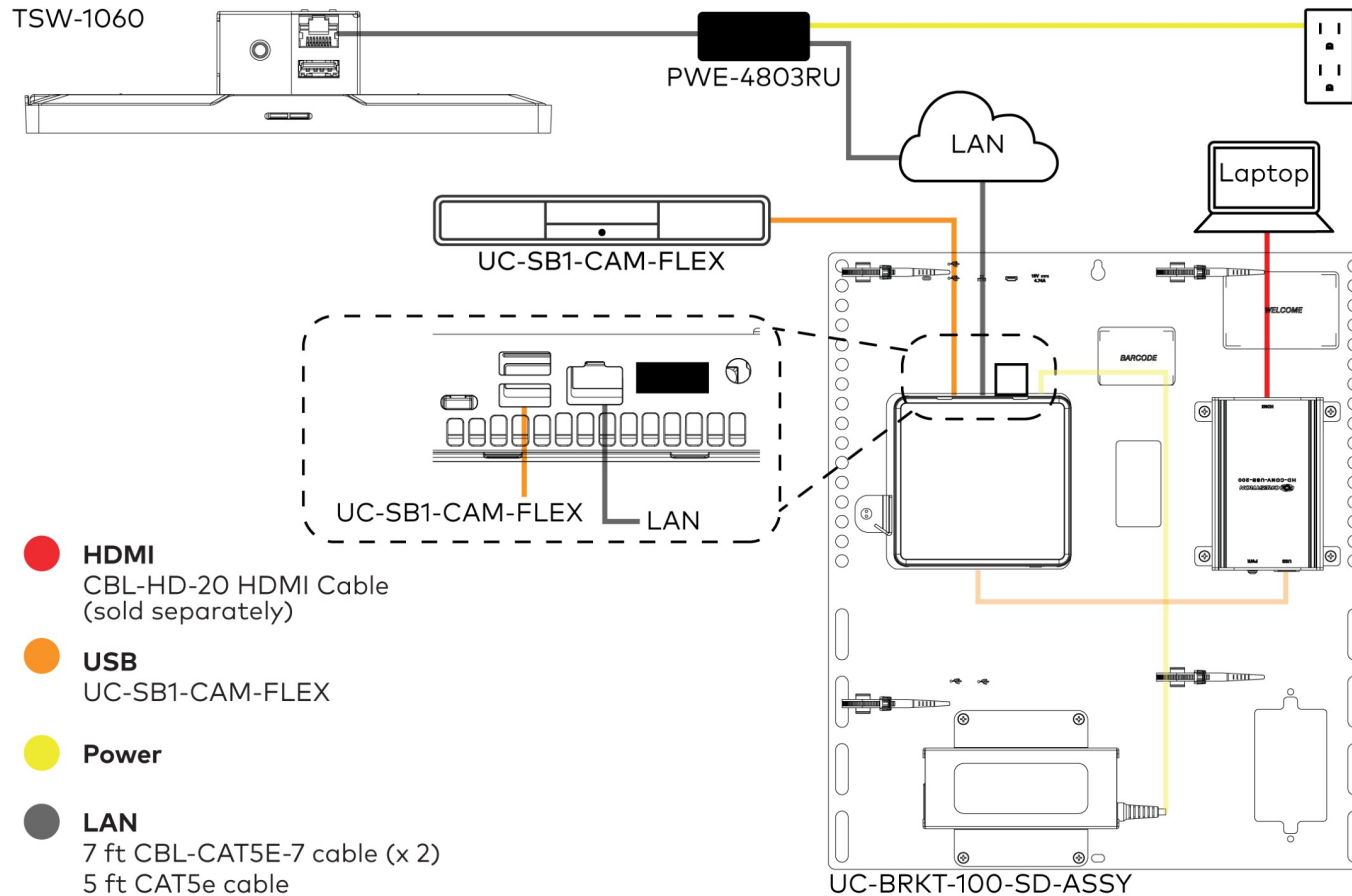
TSW-1060

PWE-4803RU

LAN

Laptop

UC-SB1-CAM-FLEX

WELCOME

BARCODE

UC-SB1-CAM-FLEX

LAN

HDMI
CBL-HD-20 HDMI Cable (sold separately)

USB
UC-SB1-CAM-FLEX

Power

LAN
7 ft CBL-CAT5E-7 cable (x 2)
5 ft CAT5e cable

UC-BRKT-100-SD-ASSY